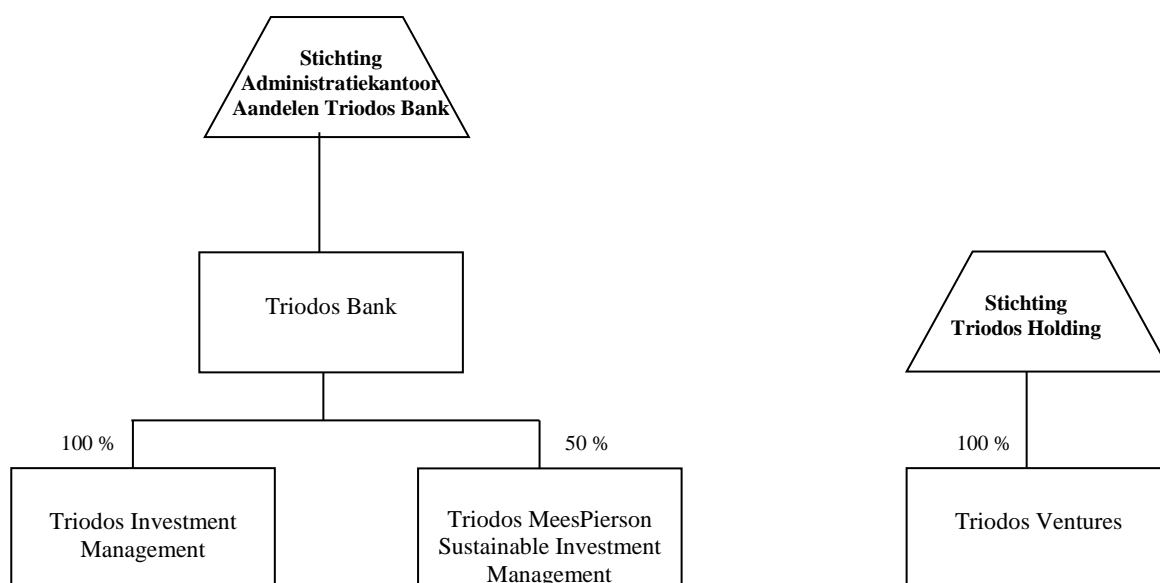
Stichting Administratiekantoor Aandelen Triodos Bank

Triodos Bank

100 %

Triodos Investment Management

50 %

Triodos MeesPierson Sustainable Investment Management

Stichting Triodos Holding

100 %

Triodos Ventures